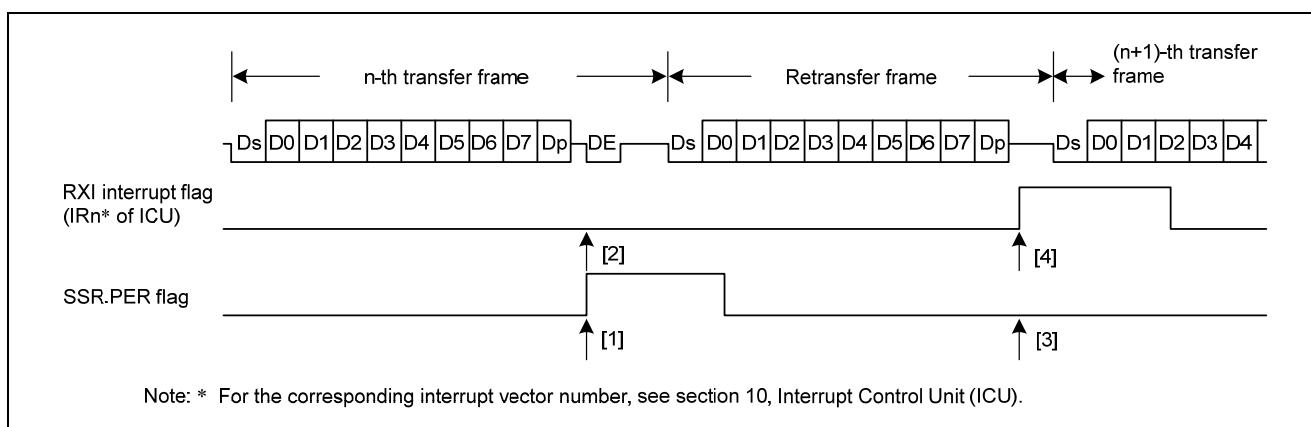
n-th transfer frame

Retransfer frame

(n+1)-th transfer frame

Ds D0 D1 D2 D3 D4 D5 D6 D7 Dp DE Ds D0 D1 D2 D3 D4 D5 D6 D7 Dp Ds D0 D1 D2 D3 D4

RXI interrupt flag (IRn* of ICU)

[2]

[4]

SSR.PER flag

[1]

[3]

Note: * For the corresponding interrupt vector number, see section 10, Interrupt Control Unit (ICU).